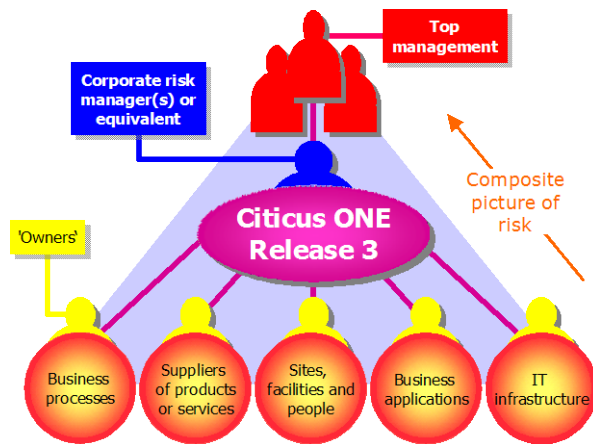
Top management

Corporate risk manager(s) or equivalent

Composite picture of risk

'Owners'

Citicus ONE Release 3

Business processes

Suppliers of products or services

Sites, facilities and people

Business applications

IT infrastructure